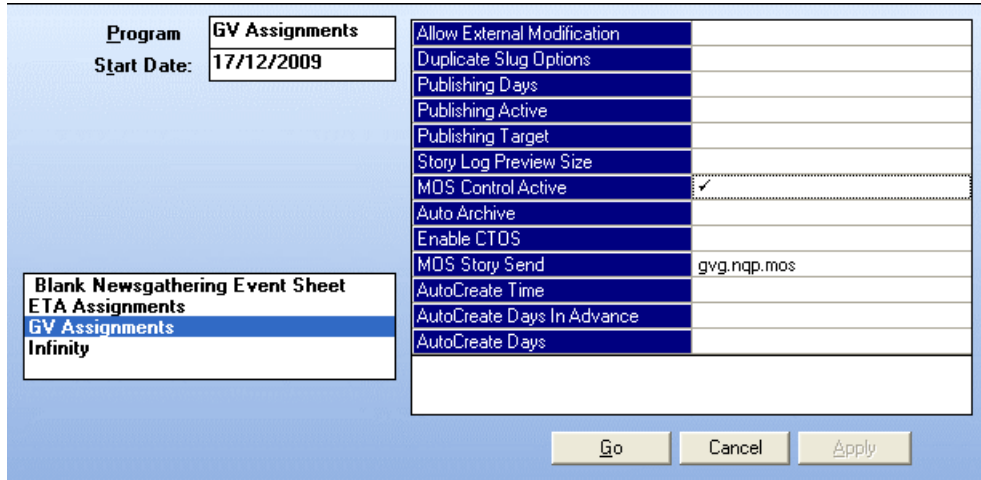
Program GV Assignments
Start Date: 17/12/2009

| | |
|---|---|
| Allow External Modification | |
| Duplicate Slug Options | |
| Publishing Days | |
| Publishing Active | |
| Publishing Target | |
| Story Log Preview Size | |
| MOS Control Active | ✓ |
| Auto Archive | |
| Enable CTOS | |
| MOS Story Send | gvg.nqp.mos |
| AutoCreate Time | |
| AutoCreate Days In Advance | |
| AutoCreate Days | |

Blank Newsgathering Event Sheet
ETA Assignments
GV Assignments
Infinity

Go Cancel Apply